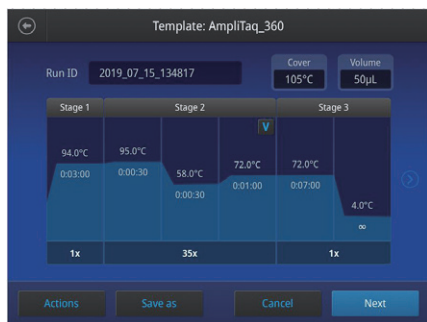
Template: AmpliTaq_360

Run ID 2019_07_15_134817

Cover 105°C

Volume 50µL

Stage 1

Stage 2

Stage 3

94.0°C
0:03:00

95.0°C
0:00:30

58.0°C
0:00:30

V

72.0°C
0:01:00

72.0°C
0:07:00

4.0°C
∞

1x

35x

1x

Actions

Save as

Cancel

Next